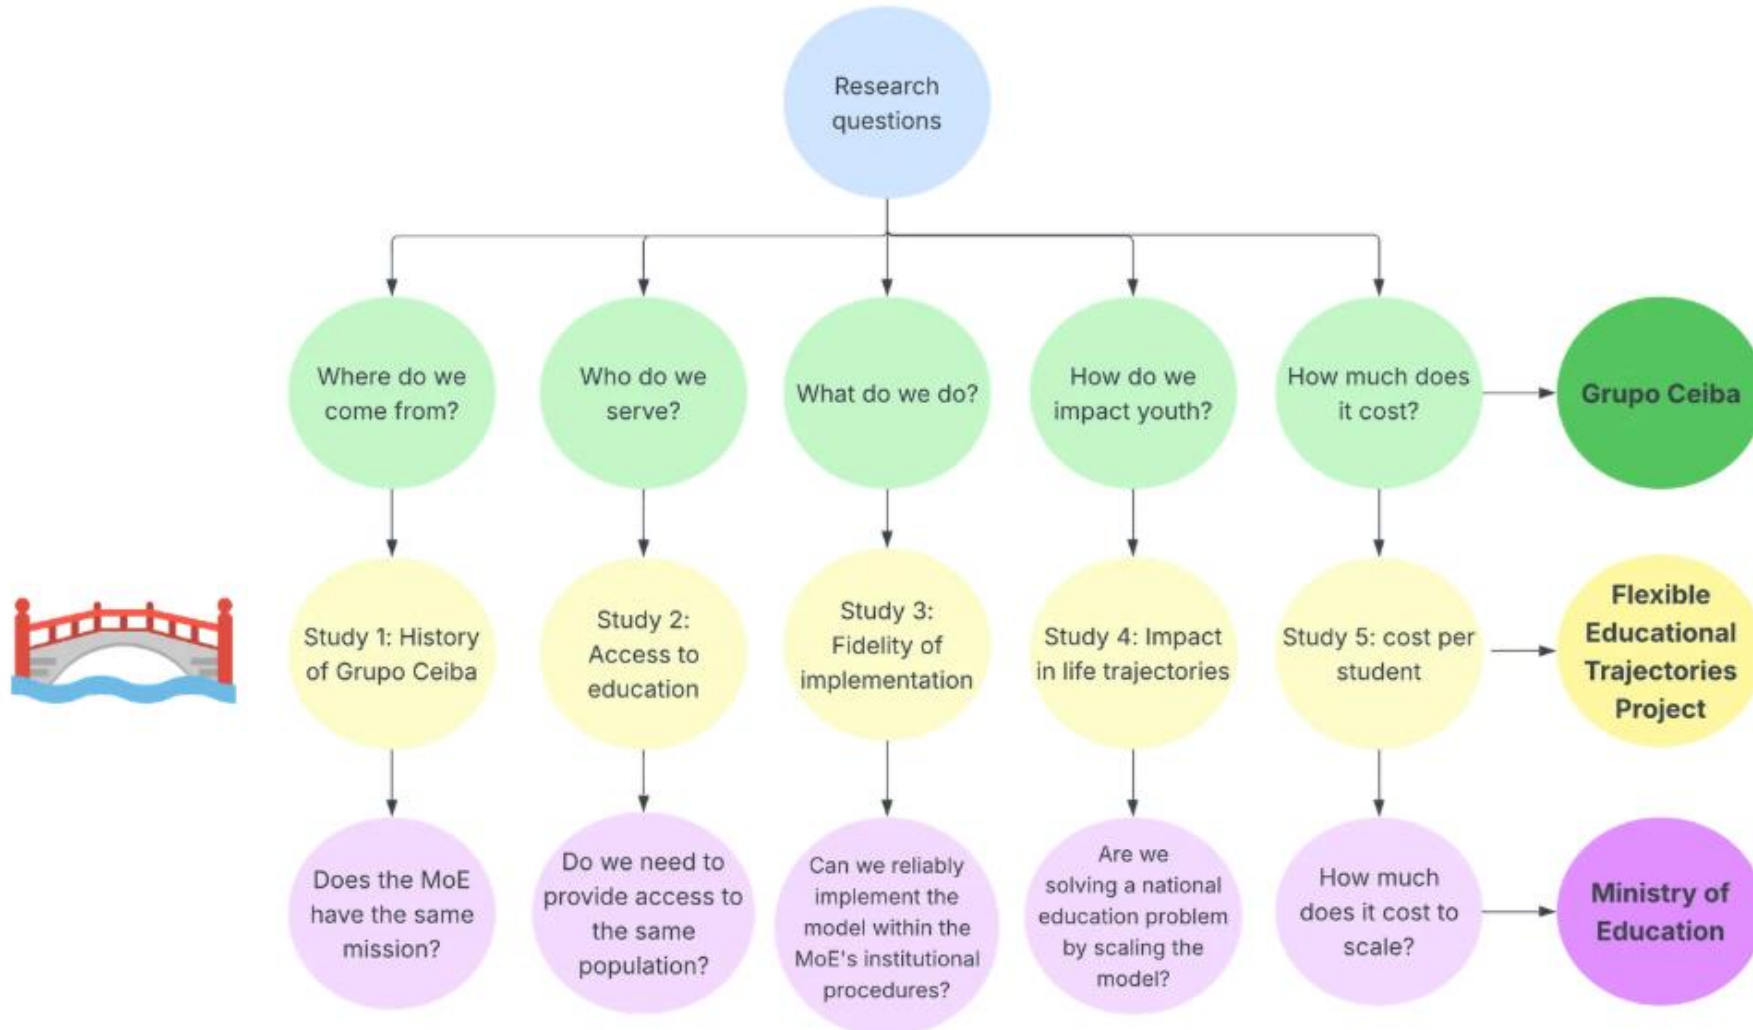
Research questions

Where do we come from?

Who do we serve?

What do we do?

How do we impact youth?

How much does it cost?

Grupo Ceiba

Study 1: History of Grupo Ceiba

Study 2: Access to education

Study 3: Fidelity of implementation

Study 4: Impact in life trajectories

Study 5: cost per student

Flexible Educational Trajectories Project

Does the MoE have the same mission?

Do we need to provide access to the same population?

Can we reliably implement the model within the MoE's institutional procedures?

Are we solving a national education problem by scaling the model?

How much does it cost to scale?

Ministry of Education